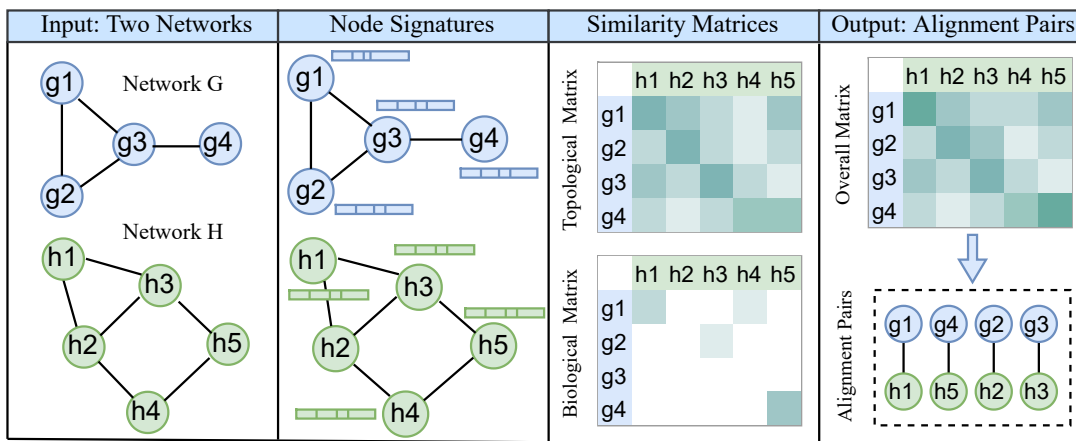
Input: Two Networks

Network G

g1
g3
g4
g2

Network H

h1
h3
h2
h5
h4

Node Signatures

g1
g3
g4
g2

h1
h3
h2
h5
h4

Similarity Matrices

Topological Matrix

|  | h1 | h2 | h3 | h4 | h5 |
|---|---|---|---|---|---|
| g1 |  |  |  |  |  |
| g2 |  |  |  |  |  |
| g3 |  |  |  |  |  |
| g4 |  |  |  |  |  |

Biological Matrix

|  | h1 | h2 | h3 | h4 | h5 |
|---|---|---|---|---|---|
| g1 |  |  |  |  |  |
| g2 |  |  |  |  |  |
| g3 |  |  |  |  |  |
| g4 |  |  |  |  |  |

Output: Alignment Pairs

Overall Matrix

|  | h1 | h2 | h3 | h4 | h5 |
|---|---|---|---|---|---|
| g1 |  |  |  |  |  |
| g2 |  |  |  |  |  |
| g3 |  |  |  |  |  |
| g4 |  |  |  |  |  |

Alignment Pairs

g1 g4 g2 g3
h1 h5 h2 h3